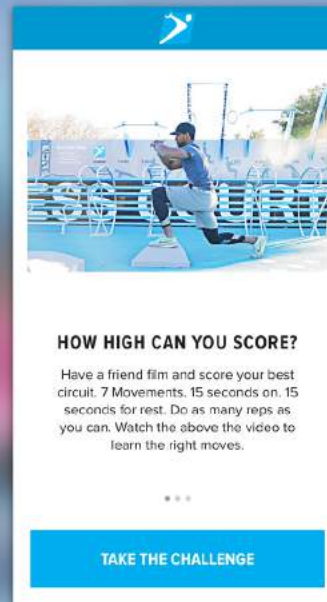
ESS COURT

HOW HIGH CAN YOU SCORE?

Have a friend film and score your best circuit. 7 Movements. 15 seconds on. 15 seconds for rest. Do as many reps as you can. Watch the above the video to learn the right moves.

TAKE THE CHALLENGE